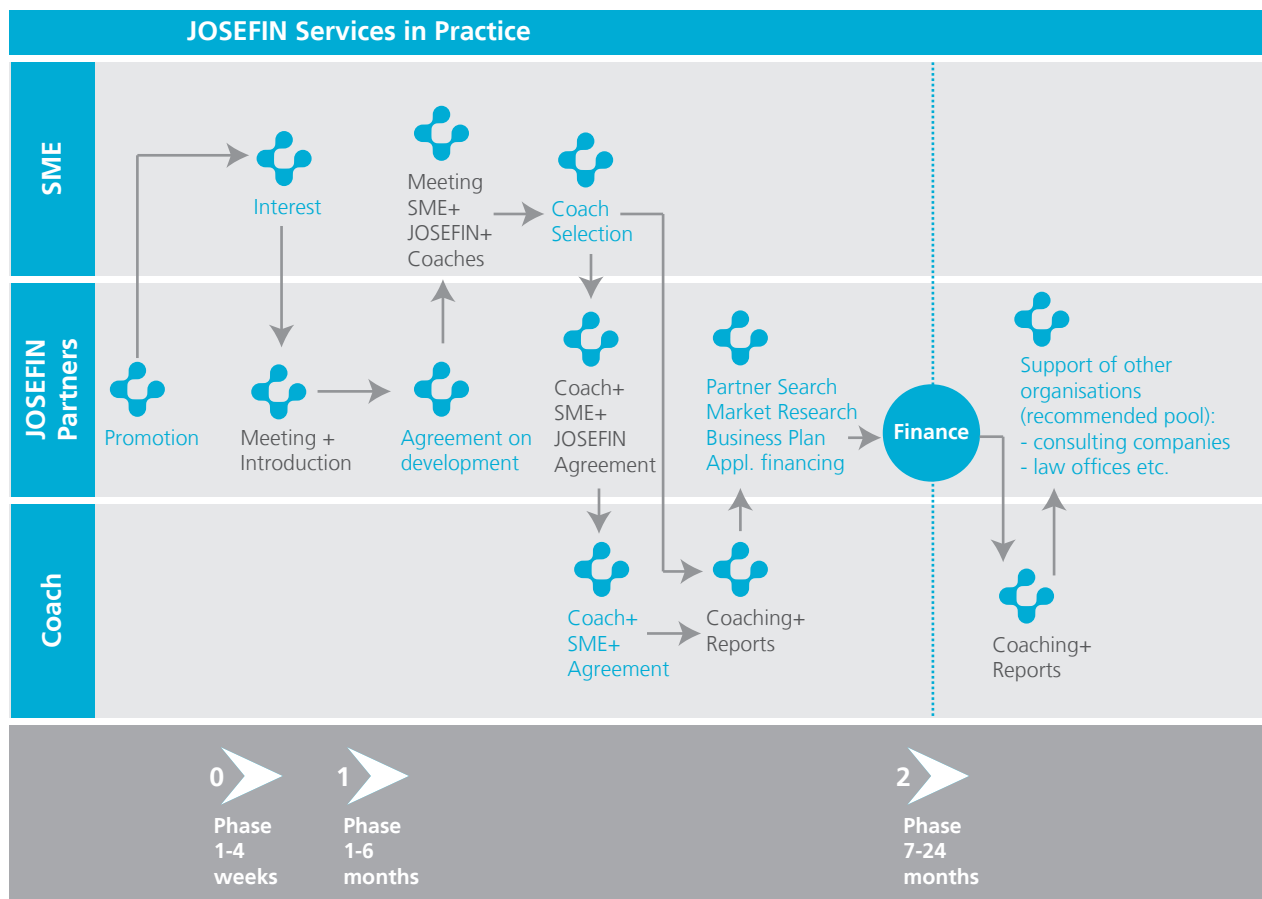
JOSEFIN Services in Practice

SME

JOSEFIN Partners

Coach

Promotion

Interest

Meeting + Introduction

Agreement on development

Meeting SME+ JOSEFIN+ Coaches

Coach Selection

Coach+ SME+ JOSEFIN Agreement

Coach+ SME+ Agreement

Coaching+ Reports

Partner Search
Market Research
Business Plan
Appl. financing

Finance

Support of other organisations (recommended pool):
- consulting companies
- law offices etc.

Coaching+ Reports

0 Phase 1-4 weeks

1 Phase 1-6 months

2 Phase 7-24 months